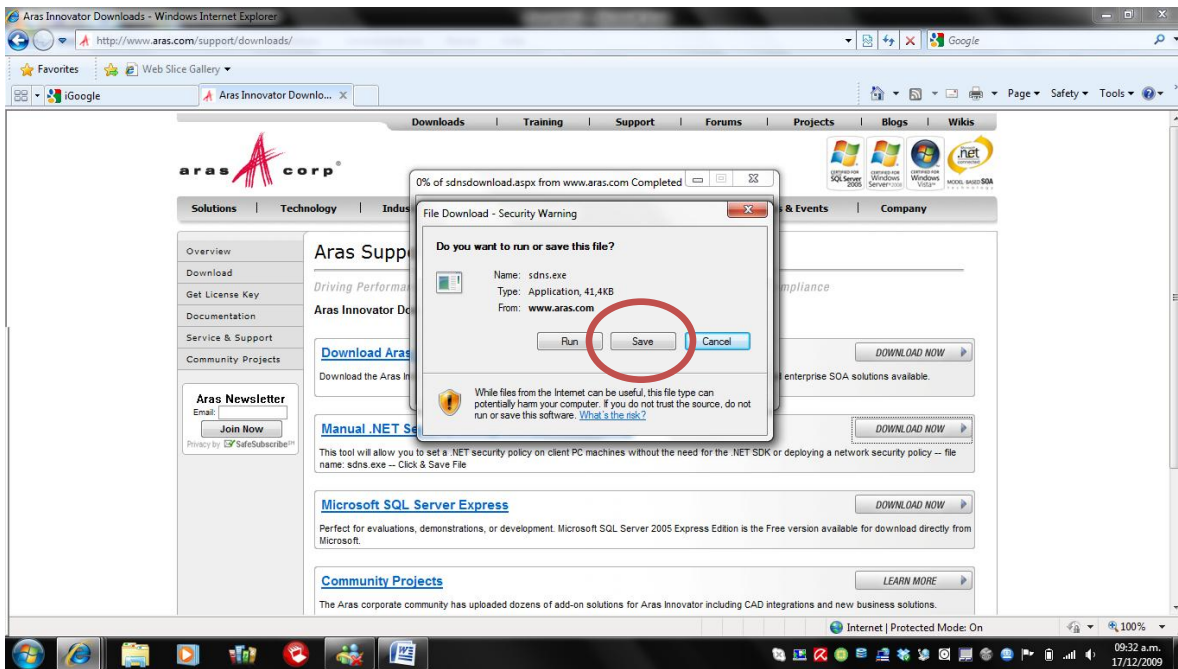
Aras Innovator Downloads - Windows Internet Explorer

http://www.aras.com/support/downloads/

Google

Favorites | Web Slice Gallery ▾

iGoogle | Aras Innovator Downlo... ×

Page ▾ Safety ▾ Tools ▾

Downloads | Training | Support | Forums | Projects | Blogs | Wikis

aras corp

CERTIFIED FOR SQL Server 2005 | CERTIFIED FOR Windows Server 2008 | CERTIFIED FOR Windows Vista | .net | MODEL BASED SOA

Solutions | Technology | Indus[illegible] | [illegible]s & Events | Company

Overview
Download
Get License Key
Documentation
Service & Support
Community Projects

Aras Newsletter
Email:
Join Now
Privacy by SafeSubscribe

Aras Supp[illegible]

Driving Performa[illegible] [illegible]mpliance

Aras Innovator Do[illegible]

Download Aras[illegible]
DOWNLOAD NOW
Download the Aras In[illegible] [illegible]l enterprise SOA solutions available.

Manual .NET Se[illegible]
DOWNLOAD NOW
This tool will allow you to set a .NET security policy on client PC machines without the need for the .NET SDK or deploying a network security policy -- file name: sdns.exe -- Click & Save File

Microsoft SQL Server Express
DOWNLOAD NOW
Perfect for evaluations, demonstrations, or development. Microsoft SQL Server 2005 Express Edition is the Free version available for download directly from Microsoft.

Community Projects
LEARN MORE
The Aras corporate community has uploaded dozens of add-on solutions for Aras Innovator including CAD integrations and new business solutions.

0% of sdnsdownload.aspx from www.aras.com Completed

File Download - Security Warning

Do you want to run or save this file?

Name: sdns.exe
Type: Application, 41,4KB
From: www.aras.com

Run | Save | Cancel

While files from the Internet can be useful, this file type can potentially harm your computer. If you do not trust the source, do not run or save this software. What's the risk?

Internet | Protected Mode: On
100%

09:32 a.m.
17/12/2009